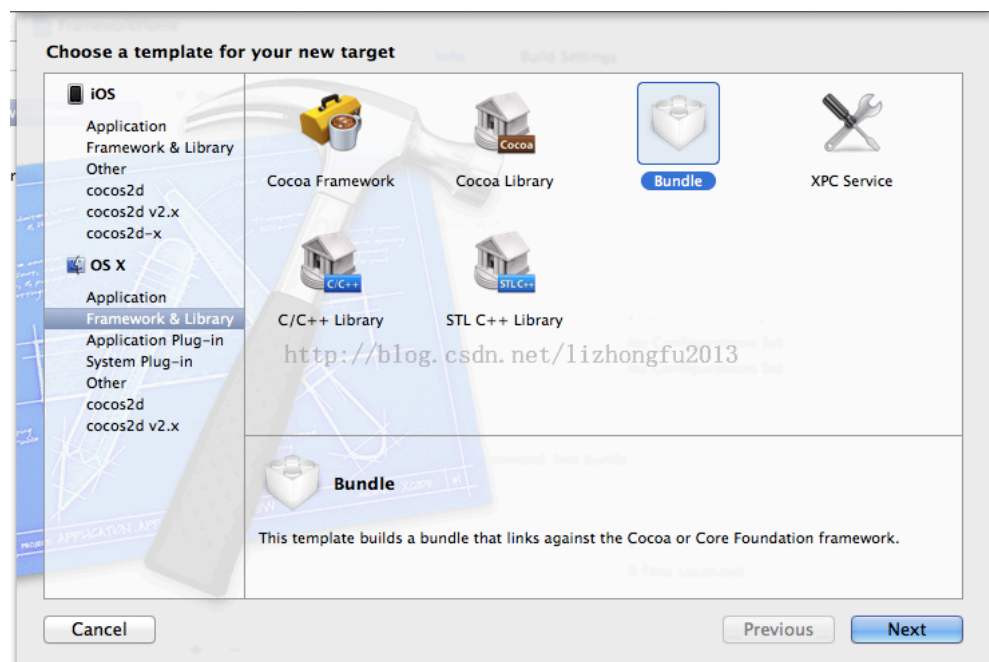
Choose a template for your new target

iOS
Application
Framework & Library
Other
cocos2d
cocos2d v2.x
cocos2d-x
OS X
Application
Framework & Library
Application Plug-in
System Plug-in
Other
cocos2d
cocos2d v2.x

Cocoa Framework
Cocoa
Cocoa Library
Bundle
XPC Service
C/C++
C/C++ Library
STL C++
STL C++ Library

http://blog.csdn.net/lizhongfu2013

Bundle
This template builds a bundle that links against the Cocoa or Core Foundation framework.

Cancel
Previous
Next